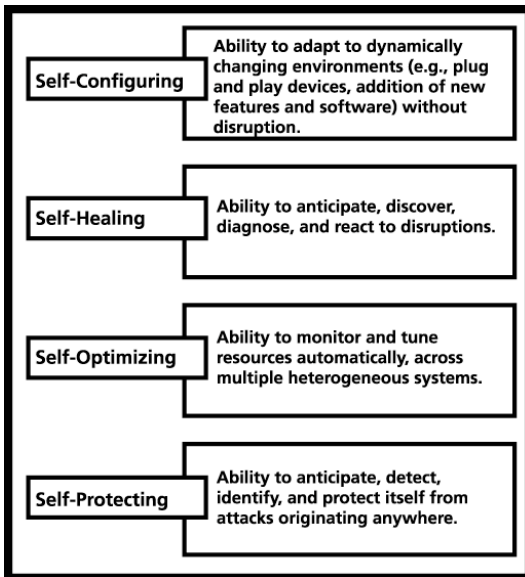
Self-Configuring

Ability to adapt to dynamically changing environments (e.g., plug and play devices, addition of new features and software) without disruption.

Self-Healing

Ability to anticipate, discover, diagnose, and react to disruptions.

Self-Optimizing

Ability to monitor and tune resources automatically, across multiple heterogeneous systems.

Self-Protecting

Ability to anticipate, detect, identify, and protect itself from attacks originating anywhere.